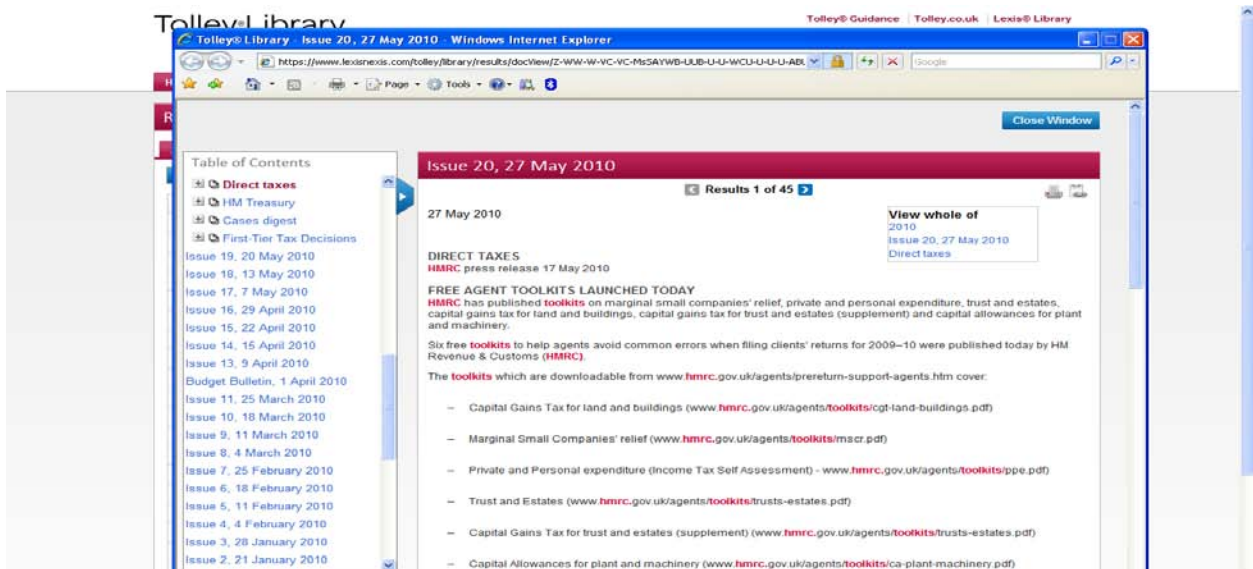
Tolley®Library

Tolley® Guidance | Tolley.co.uk | Lexis® Library

Tolley® Library - Issue 20, 27 May 2010 - Windows Internet Explorer

https://www.lexisnexis.com/tolley/library/results/docView/Z-WW-W-VC-VC-MsSAYWB-UUB-U-U-WCU-U-U-U-ABU

Google

Page · Tools ·

Close Window

Table of Contents

Direct taxes
HM Treasury
Cases digest
First-Tier Tax Decisions
Issue 19, 20 May 2010
Issue 18, 13 May 2010
Issue 17, 7 May 2010
Issue 16, 29 April 2010
Issue 15, 22 April 2010
Issue 14, 15 April 2010
Issue 13, 9 April 2010
Budget Bulletin, 1 April 2010
Issue 11, 25 March 2010
Issue 10, 18 March 2010
Issue 9, 11 March 2010
Issue 8, 4 March 2010
Issue 7, 25 February 2010
Issue 6, 18 February 2010
Issue 5, 11 February 2010
Issue 4, 4 February 2010
Issue 3, 28 January 2010
Issue 2, 21 January 2010

Issue 20, 27 May 2010

Results 1 of 45

27 May 2010

View whole of
2010
Issue 20, 27 May 2010
Direct taxes

DIRECT TAXES
HMRC press release 17 May 2010

FREE AGENT TOOLKITS LAUNCHED TODAY
HMRC has published toolkits on marginal small companies' relief, private and personal expenditure, trust and estates, capital gains tax for land and buildings, capital gains tax for trust and estates (supplement) and capital allowances for plant and machinery.

Six free toolkits to help agents avoid common errors when filing clients' returns for 2009–10 were published today by HM Revenue & Customs (HMRC).

The toolkits which are downloadable from www.hmrc.gov.uk/agents/prereturn-support-agents.htm cover:

– Capital Gains Tax for land and buildings (www.hmrc.gov.uk/agents/toolkits/cgt-land-buildings.pdf)

– Marginal Small Companies' relief (www.hmrc.gov.uk/agents/toolkits/mscr.pdf)

– Private and Personal expenditure (Income Tax Self Assessment) - www.hmrc.gov.uk/agents/toolkits/ppe.pdf)

– Trust and Estates (www.hmrc.gov.uk/agents/toolkits/trusts-estates.pdf)

– Capital Gains Tax for trust and estates (supplement) (www.hmrc.gov.uk/agents/toolkits/trusts-estates.pdf)

– Capital Allowances for plant and machinery (www.hmrc.gov.uk/agents/toolkits/ca-plant-machinery.pdf)